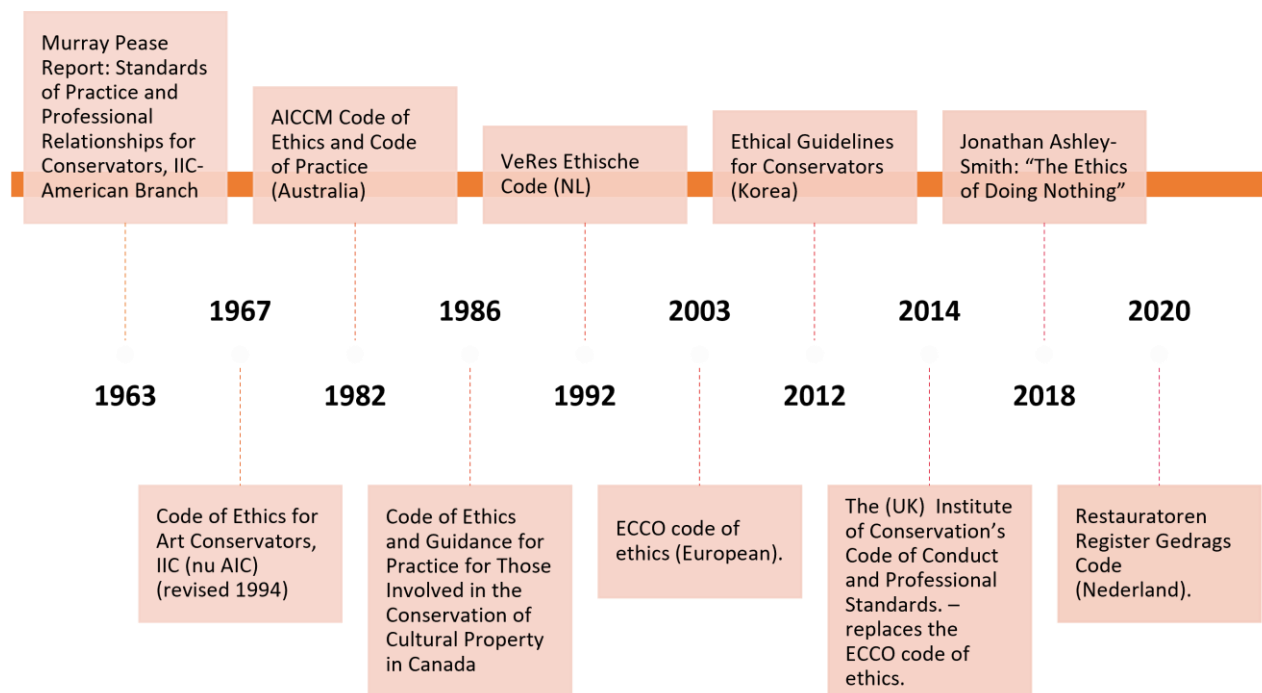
Murray Pease Report: Standards of Practice and Professional Relationships for Conservators, IIC-American Branch

AICCM Code of Ethics and Code of Practice (Australia)

VeRes Ethische Code (NL)

Ethical Guidelines for Conservators (Korea)

Jonathan Ashley-Smith: “The Ethics of Doing Nothing”

1967

1986

2003

2014

2020

1963

1982

1992

2012

2018

Code of Ethics for Art Conservators, IIC (nu AIC) (revised 1994)

Code of Ethics and Guidance for Practice for Those Involved in the Conservation of Cultural Property in Canada

ECCO code of ethics (European).

The (UK) Institute of Conservation’s Code of Conduct and Professional Standards. – replaces the ECCO code of ethics.

Restauratoren Register Gedrags Code (Nederland).